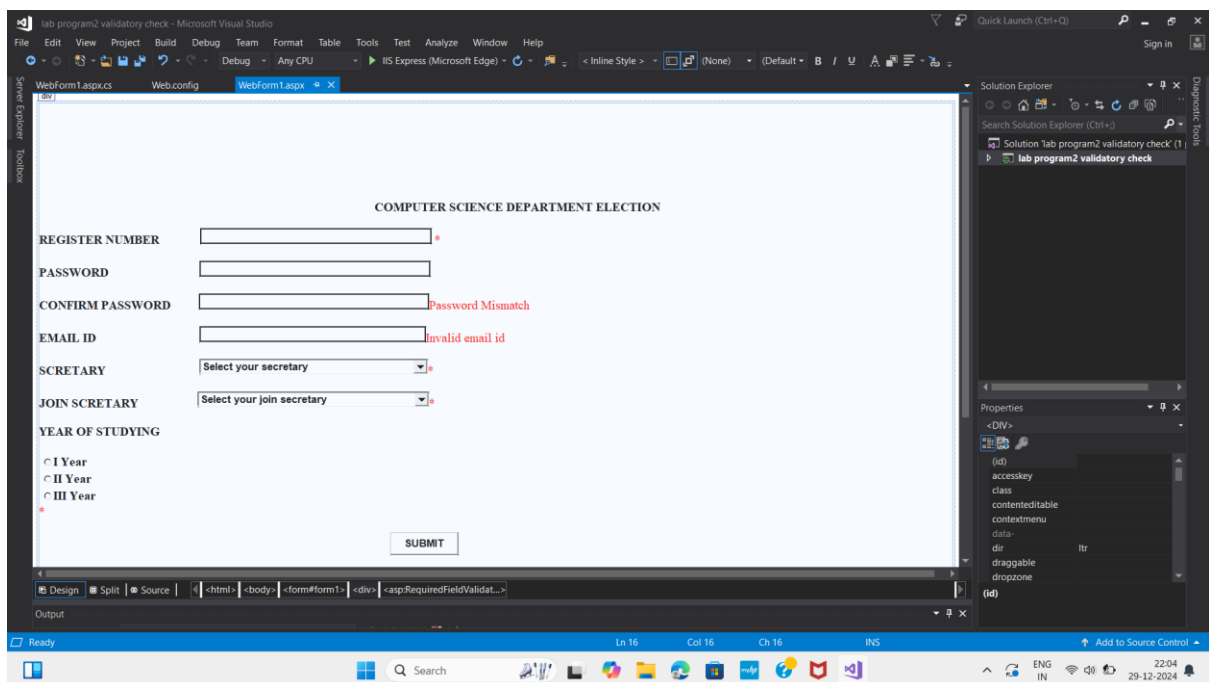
lab program2 validatory check - Microsoft Visual Studio

Quick Launch (Ctrl+Q)

File Edit View Project Build Debug Team Format Table Tools Test Analyze Window Help

Sign in

Debug Any CPU IIS Express (Microsoft Edge) < Inline Style > (None) (Default B I U

WebForm1.aspx.cs Web.config WebForm1.aspx

Server Explorer Toolbox

div

COMPUTER SCIENCE DEPARTMENT ELECTION

REGISTER NUMBER *

PASSWORD

CONFIRM PASSWORD Password Mismatch

EMAIL ID Invalid email id

SCRETARY Select your secretary *

JOIN SCRETARY Select your join secretary *

YEAR OF STUDYING

I Year
II Year
III Year
*

SUBMIT

Design Split Source <html> <body> <form#form1> <div> <asp:RequiredFieldValidat...>

Output

Solution Explorer

Search Solution Explorer (Ctrl+;)

Solution 'lab program2 validatory check' (1

lab program2 validatory check

Diagnostic Tools

Properties

<DIV>

(id)
accesskey
class
contenteditable
contextmenu
data-
dir ltr
draggable
dropzone

(id)

Ready Ln 16 Col 16 Ch 16 INS Add to Source Control

Search

ENG IN 22:04 29-12-2024